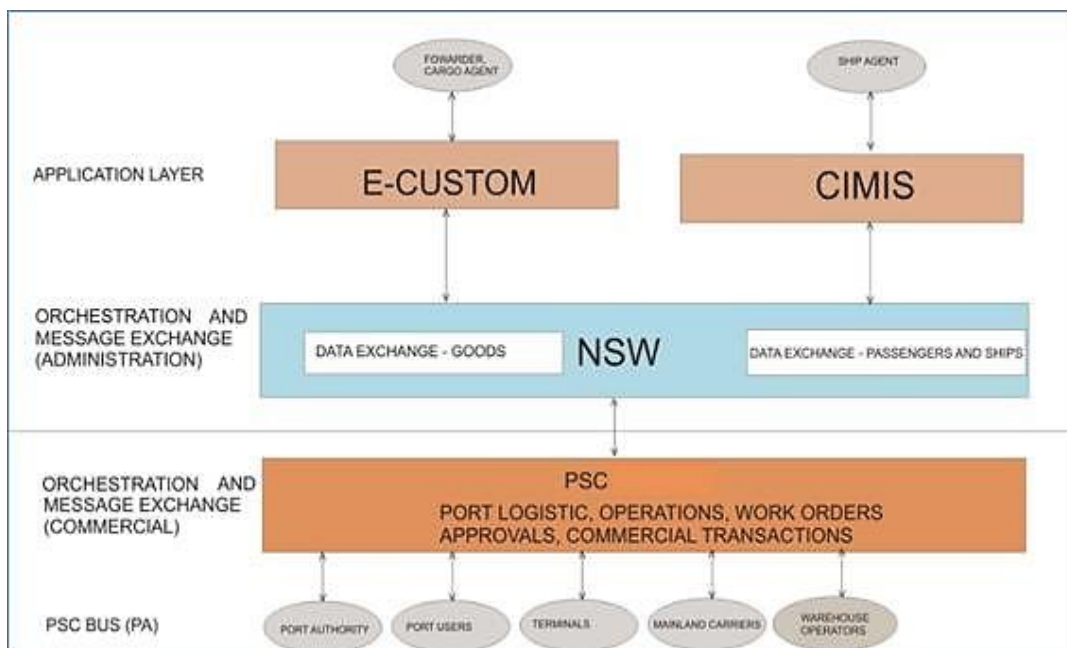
FOWARDER, CARGO AGENT

SHIP AGENT

APPLICATION LAYER

E-CUSTOM

CIMIS

ORCHESTRATION AND MESSAGE EXCHANGE (ADMINISTRATION)

DATA EXCHANGE - GOODS

NSW

DATA EXCHANGE - PASSENGERS AND SHIPS

ORCHESTRATION AND MESSAGE EXCHANGE (COMMERCIAL)

PSC

PORT LOGISTIC, OPERATIONS, WORK ORDERS APPROVALS, COMMERCIAL TRANSACTIONS

PSC BUS (PA)

PORT AUTHORITY

PORT USERS

TERMINALS

MAINLAND CARRIERS

WAREHOUSE OPERATORS